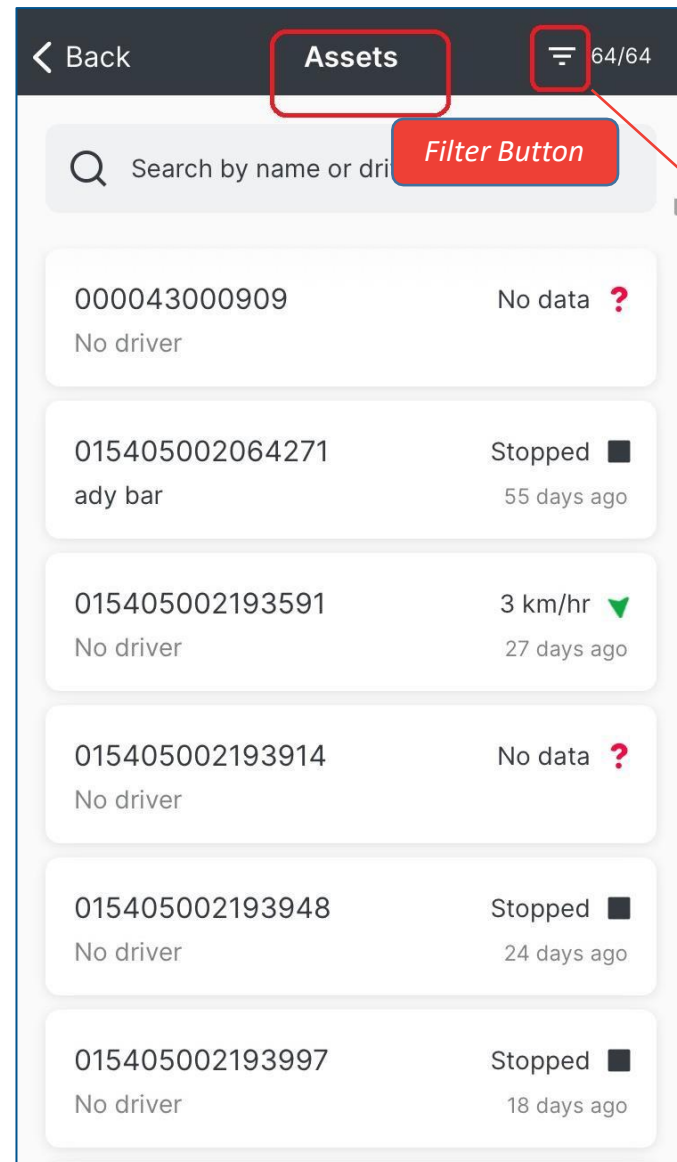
< Back Assets 64/64

Filter Button

Search by name or dri

000043000909 No data ?
No driver

015405002064271 Stopped
ady bar 55 days ago

015405002193591 3 km/hr
No driver 27 days ago

015405002193914 No data ?
No driver

015405002193948 Stopped
No driver 24 days ago

015405002193997 Stopped
No driver 18 days ago